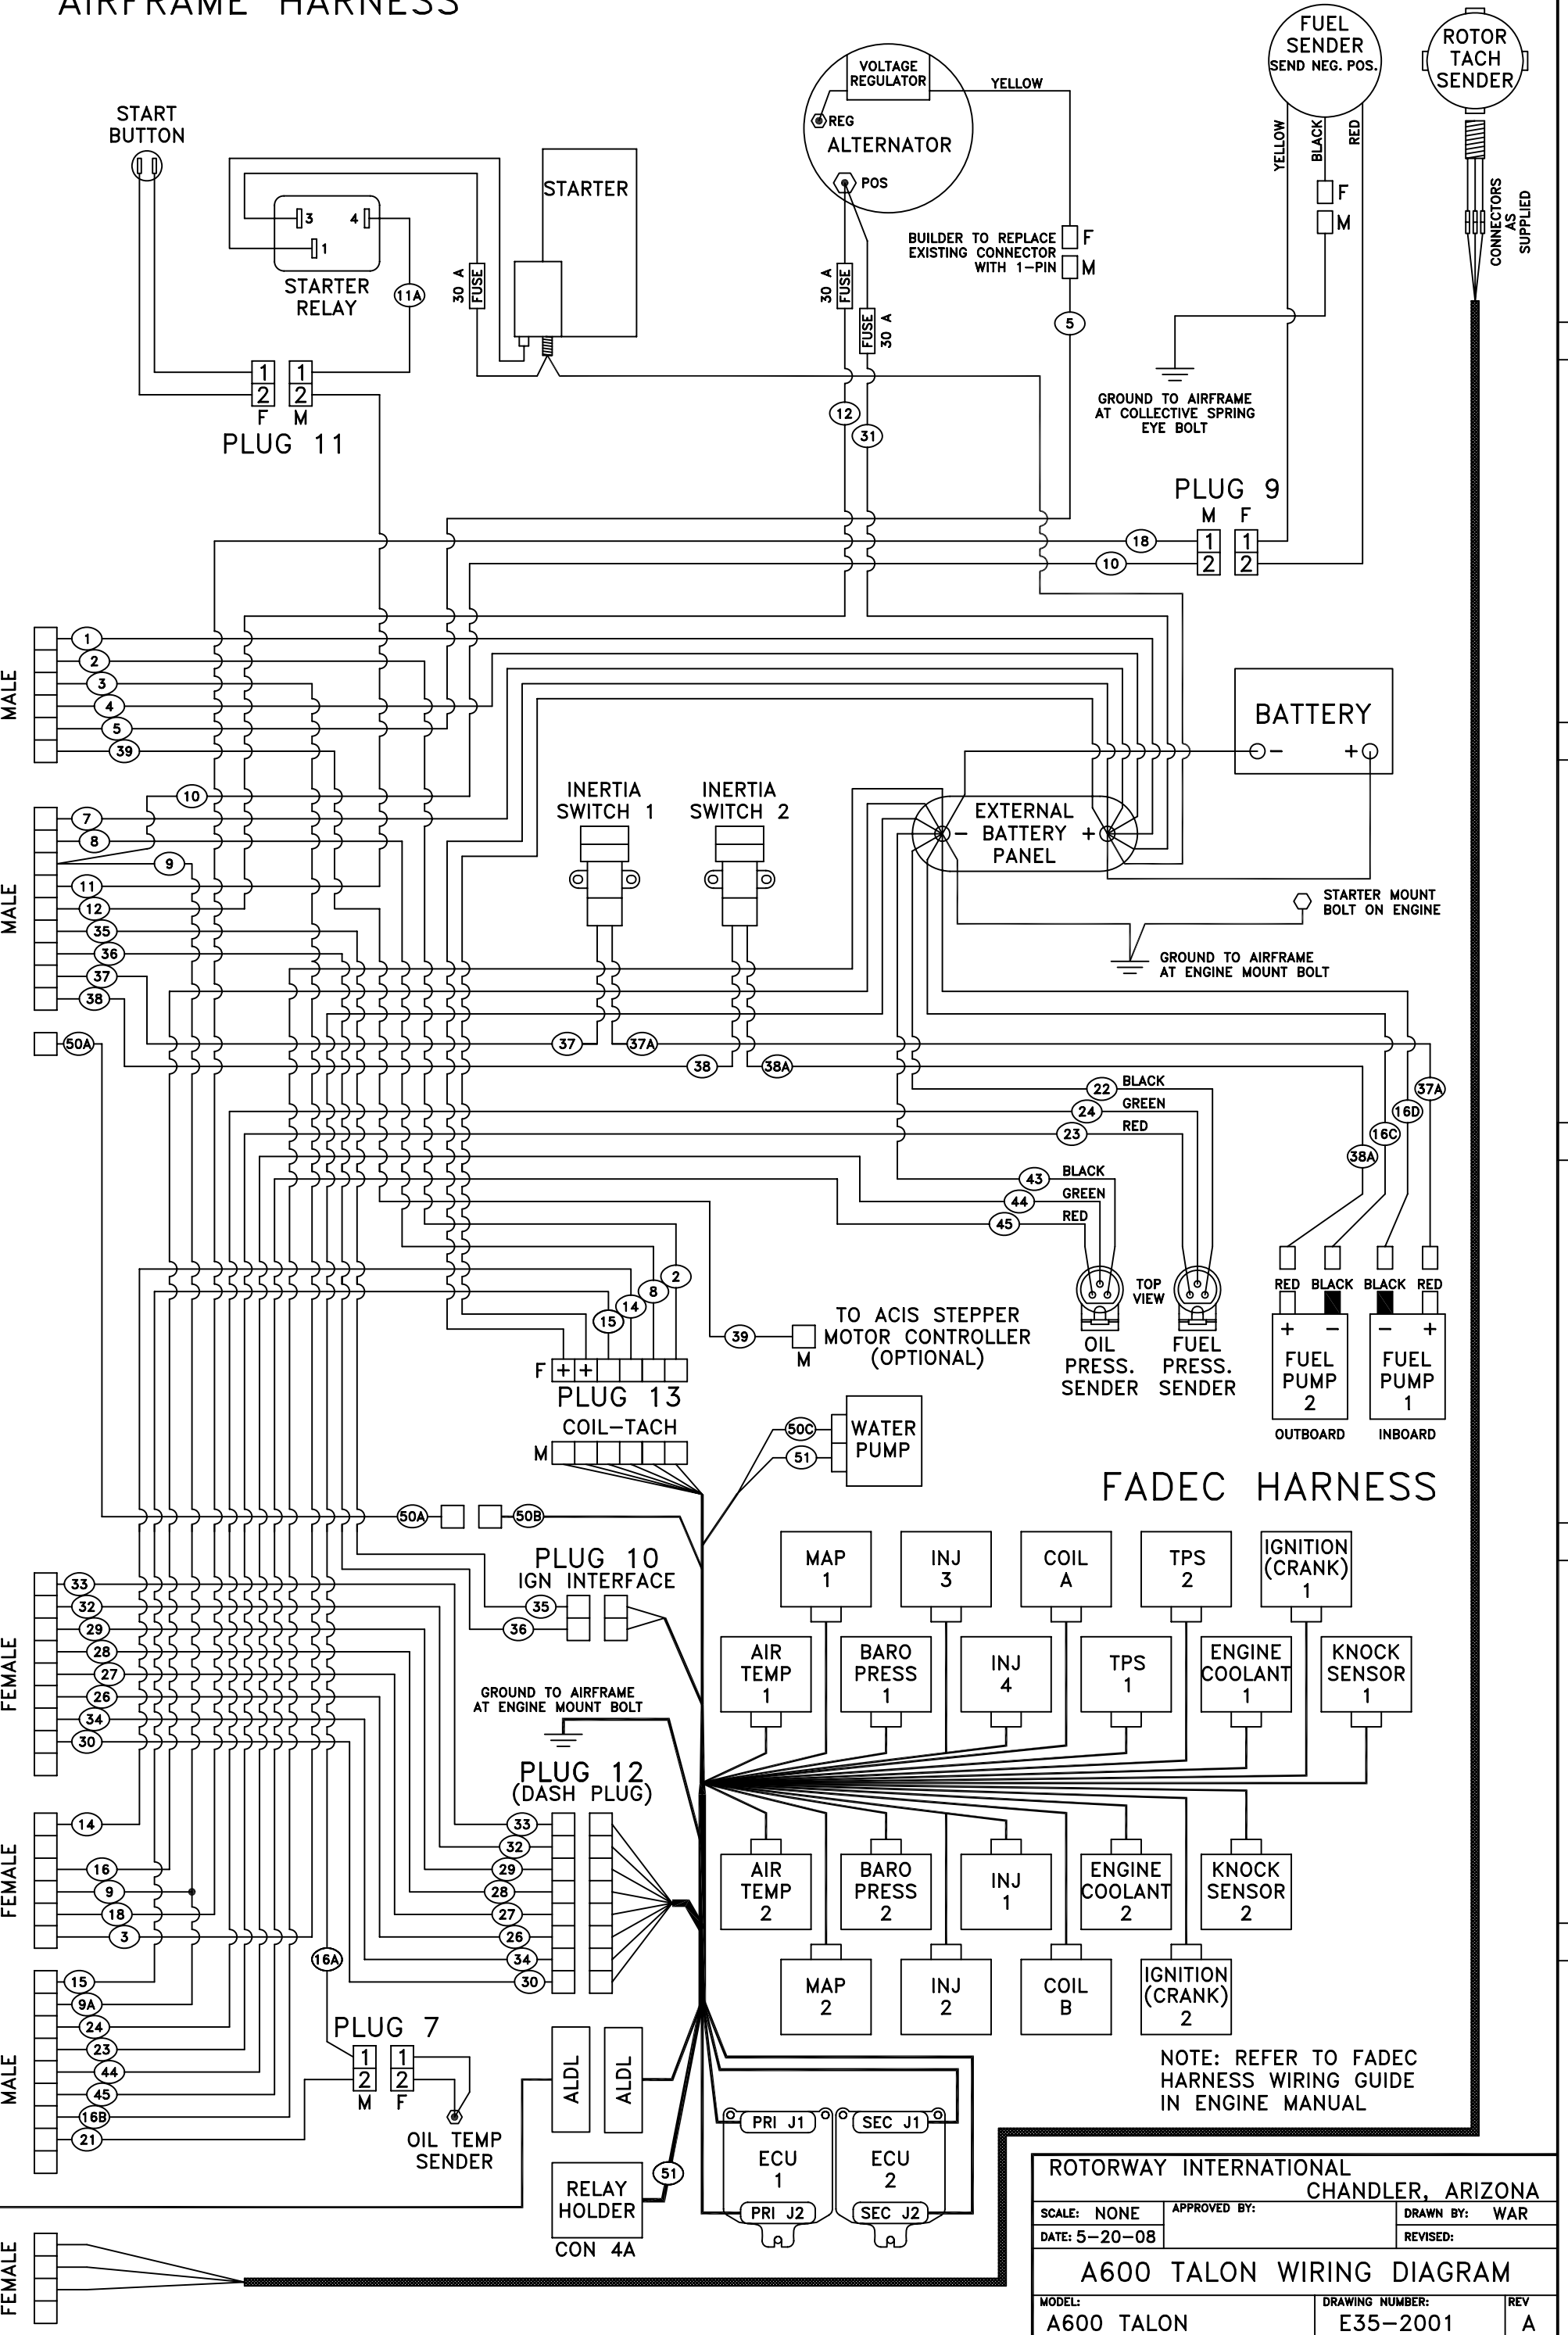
AIRFRAME HARNESS

START BUTTON

STARTER

STARTER RELAY

3 4 1

11A

30 A FUSE

1 2 F
1 2 M

PLUG 11

VOLTAGE REGULATOR
REG
ALTERNATOR
POS

YELLOW

30 A FUSE

FUSE 30 A

BUILDER TO REPLACE EXISTING CONNECTOR WITH 1-PIN
F
M

5

12

31

FUEL SENDER
SEND NEG. POS.
YELLOW
BLACK
RED
F
M

GROUND TO AIRFRAME AT COLLECTIVE SPRING EYE BOLT

ROTOR TACH SENDER

CONNECTORS AS SUPPLIED

PLUG 9
M F
1 1
2 2

18
10

MALE
1
2
3
4
5
39

BATTERY
− +

10

MALE
7
8
9
11
12
35
36
37
38

INERTIA SWITCH 1

INERTIA SWITCH 2

EXTERNAL − BATTERY + PANEL

STARTER MOUNT BOLT ON ENGINE

GROUND TO AIRFRAME AT ENGINE MOUNT BOLT

50A

37
37A
38
38A

22 BLACK
24 GREEN
23 RED

37A
16D
16C
38A

43 BLACK
44 GREEN
45 RED

2
8
14
15

TOP VIEW

OIL PRESS. SENDER

FUEL PRESS. SENDER

RED BLACK BLACK RED
+ − − +
FUEL PUMP 2
FUEL PUMP 1
OUTBOARD
INBOARD

39
M
TO ACIS STEPPER MOTOR CONTROLLER (OPTIONAL)

F + +
PLUG 13
COIL-TACH
M

50C
51
WATER PUMP

50A
50B

FADEC HARNESS

PLUG 10
IGN INTERFACE
35
36

FEMALE
33
32
29
28
27
26
34
30

MAP 1
INJ 3
COIL A
TPS 2
IGNITION (CRANK) 1

AIR TEMP 1
BARO PRESS 1
INJ 4
TPS 1
ENGINE COOLANT 1
KNOCK SENSOR 1

GROUND TO AIRFRAME AT ENGINE MOUNT BOLT

PLUG 12
(DASH PLUG)
33
32
29
28
27
26
34
30

FEMALE
14
16
9
18
3

AIR TEMP 2
BARO PRESS 2
INJ 1
ENGINE COOLANT 2
KNOCK SENSOR 2

MAP 2
INJ 2
COIL B
IGNITION (CRANK) 2

16A

MALE
15
9A
24
23
44
45
16B
21

PLUG 7
1 1
2 2
M F

OIL TEMP SENDER

ALDL
ALDL

NOTE: REFER TO FADEC HARNESS WIRING GUIDE IN ENGINE MANUAL

PRI J1
SEC J1
ECU 1
ECU 2
PRI J2
SEC J2

51
RELAY HOLDER
CON 4A

FEMALE

| ROTORWAY INTERNATIONAL CHANDLER, ARIZONA | | |
|---|---|---|
| SCALE: NONE | APPROVED BY: | DRAWN BY: WAR |
| DATE: 5-20-08 | | REVISED: |
| A600 TALON WIRING DIAGRAM | | |
| MODEL: A600 TALON | DRAWING NUMBER: E35-2001 | REV A |